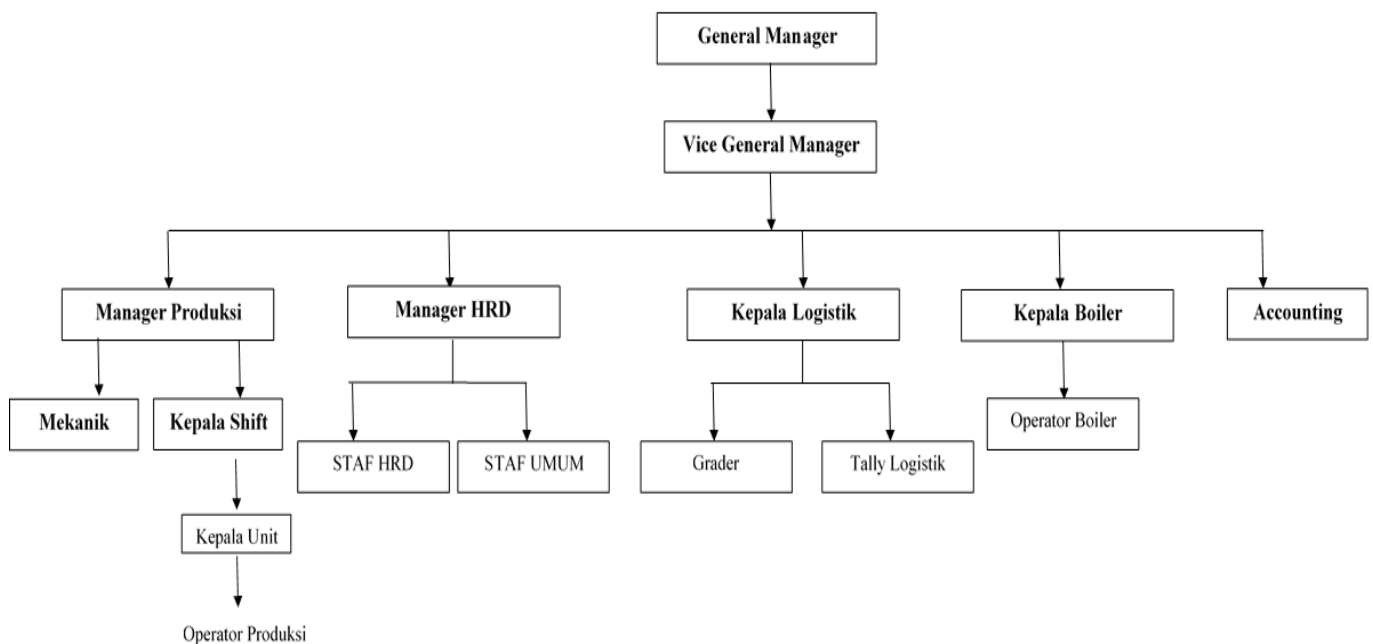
General Manager

Vice General Manager

Manager Produksi

Manager HRD

Kepala Logistik

Kepala Boiler

Accounting

Mekanik

Kepala Shift

STAF HRD

STAF UMUM

Grader

Tally Logistik

Operator Boiler

Kepala Unit

Operator Produksi